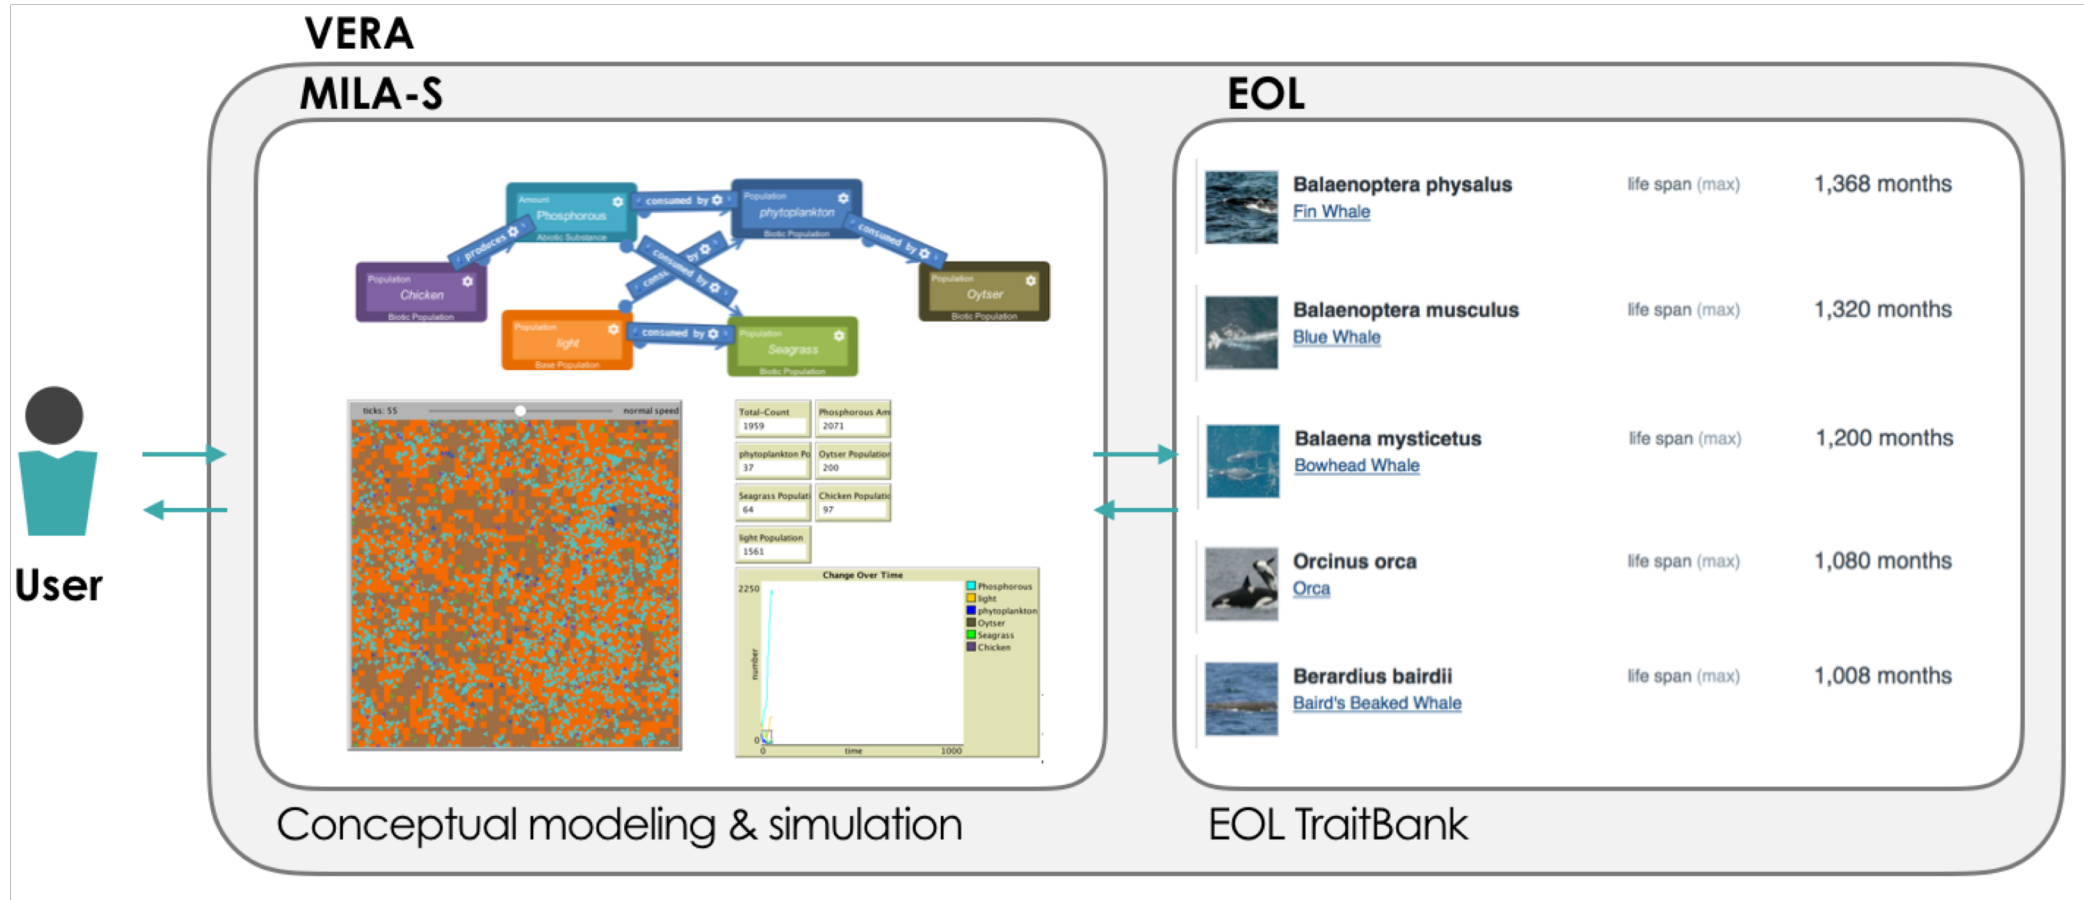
VERA

MILA-S

EOL

Amount
Phosphorous
Abiotic Substance

consumed by

Population
phytoplankton
Biotic Population

produces

consumed by

Population
Chicken
Biotic Population

consumed by

consumed by

Population
Oytser
Biotic Population

Population
light
Base Population

consumed by

Population
Seagrass
Biotic Population

ticks: 55
normal speed

| Total-Count | Phosphorous Am |
|---|---|
| 1959 | 2071 |
| phytoplankton Po | Oytser Population |
| 37 | 200 |
| Seagrass Populati | Chicken Populatic |
| 64 | 97 |
| light Population | |
| 1561 | |

Change Over Time
2250
number
0
0
time
1000
Phosphorous
light
phytoplankton
Oytser
Seagrass
Chicken

Balaenoptera physalus
Fin Whale
life span (max)
1,368 months

Balaenoptera musculus
Blue Whale
life span (max)
1,320 months

Balaena mysticetus
Bowhead Whale
life span (max)
1,200 months

Orcinus orca
Orca
life span (max)
1,080 months

Berardius bairdii
Baird's Beaked Whale
life span (max)
1,008 months

User

Conceptual modeling & simulation

EOL TraitBank